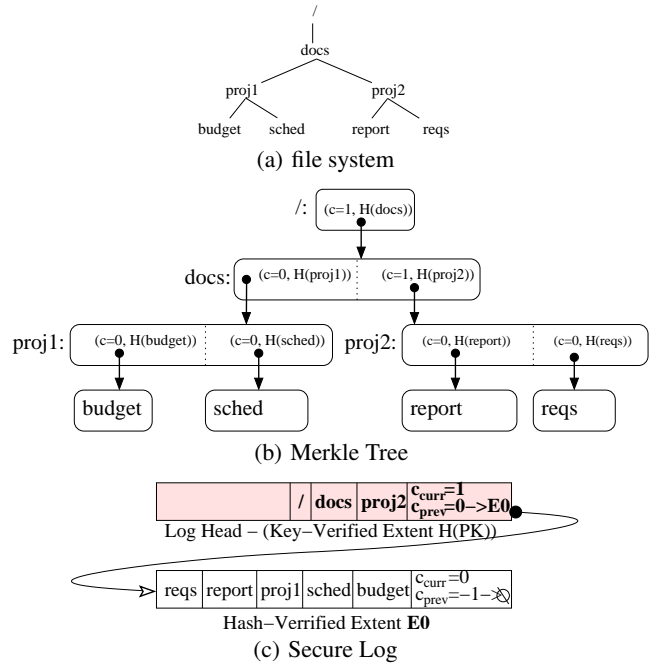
/

docs

proj1

proj2

budget

sched

report

reqs

(a) file system

/: (c=1, H(docs))

docs: (c=0, H(proj1)) (c=1, H(proj2))

proj1: (c=0, H(budget)) (c=0, H(sched))

proj2: (c=0, H(report)) (c=0, H(reqs))

budget

sched

report

reqs

(b) Merkle Tree

| | / | docs | proj2 | $c_{curr}$=1 $c_{prev}$=0−>E0 |
|---|---|---|---|---|

Log Head − (Key−Verified Extent H(PK))

| reqs | report | proj1 | sched | budget | $c_{curr}$=0 $c_{prev}$=−1−> |
|---|---|---|---|---|---|

Hash−Verrified Extent **E0**

(c) Secure Log